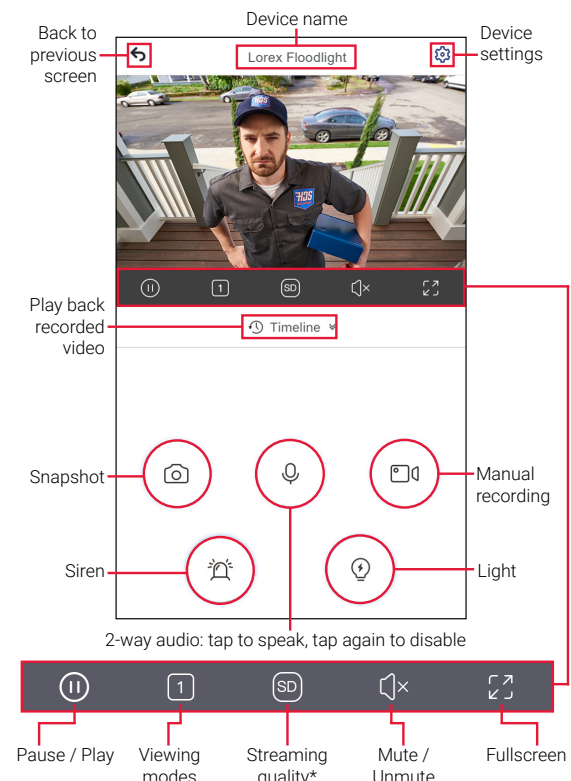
Device name

Back to previous screen

Lorex Floodlight

Device settings

1

SD

Play back recorded video

Timeline

Snapshot

Manual recording

Siren

Light

2-way audio: tap to speak, tap again to disable

1

SD

Pause / Play

Viewing modes

Streaming quality*

Mute / Unmute

Fullscreen